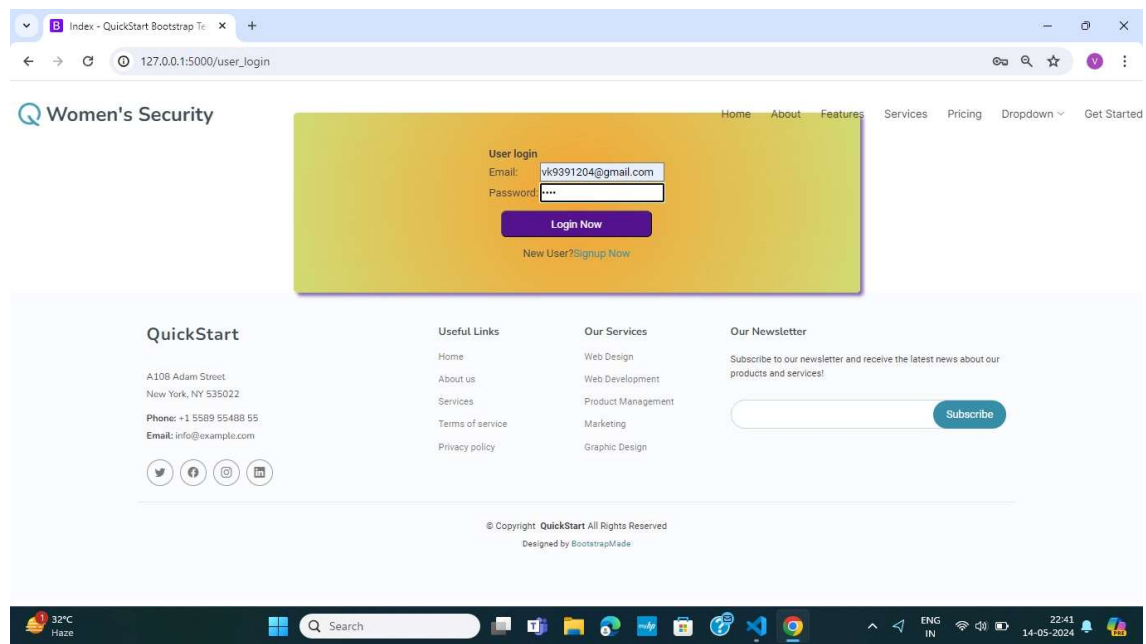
B Index - QuickStart Bootstrap Te ×  +

127.0.0.1:5000/user_login

V

Women's Security

Home About Features Services Pricing Dropdown Get Started

User login
Email: vk9391204@gmail.com
Password: ••••
Login Now
New User?Signup Now

QuickStart

A108 Adam Street
New York, NY 535022

Phone: +1 5589 55488 55
Email: info@example.com

Useful Links
Home
About us
Services
Terms of service
Privacy policy

Our Services
Web Design
Web Development
Product Management
Marketing
Graphic Design

Our Newsletter
Subscribe to our newsletter and receive the latest news about our products and services!
Subscribe

© Copyright QuickStart All Rights Reserved
Designed by BootstrapMade

1 32°C Haze

Search

ENG IN

22:41
14-05-2024